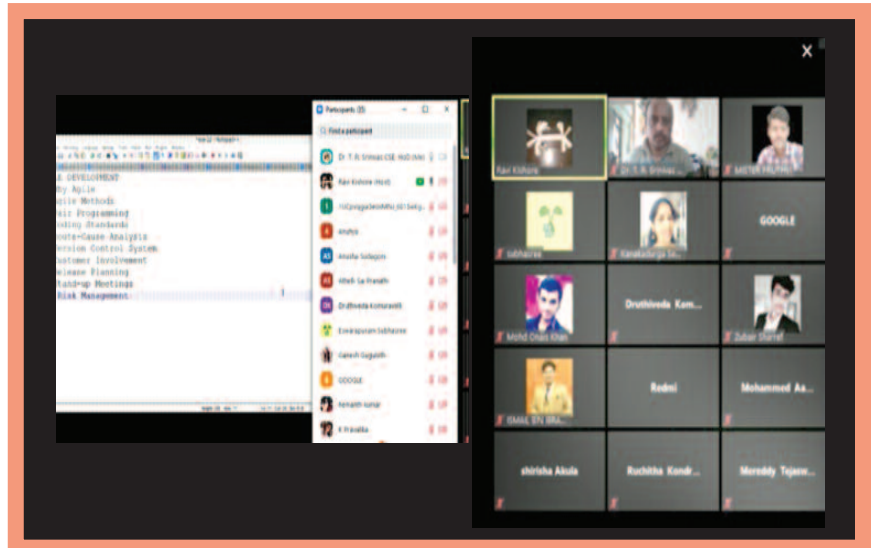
E DEVELOPMENT
Why Agile
Agile Methods
Pair Programming
Coding Standards
Route-Cause Analysis
Version Control System
Customer Involvement
Release Planning
Stand-up Meetings
Risk Management

Participants ([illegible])
Find a participant
Dr. T. R. Srinivas CSE, HoD (Me)
Ravi Kishore (Host)
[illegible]
Anshu
Anusha Sollagiri
Hitesh Sai Pranath
Druthiveda Komaravelli
Eswarapuram Sobharani
Ganesh Gugulothi
GOOGLE
Hemanth kumar
K Pravalika

Ravi Kishore
Dr. T. R. Srinivas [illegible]
SAKTHI PRUTHVI
sobharani
Kanakadurga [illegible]
GOOGLE
Druthiveda Kom...
Mohd Omais Khan
Zubair Sharief
ISMAIL BIN IBRA...
Redmi
Mohammed Aa...
shirisha Akula
Ruchitha Kondr...
Mereddy Tejasw...